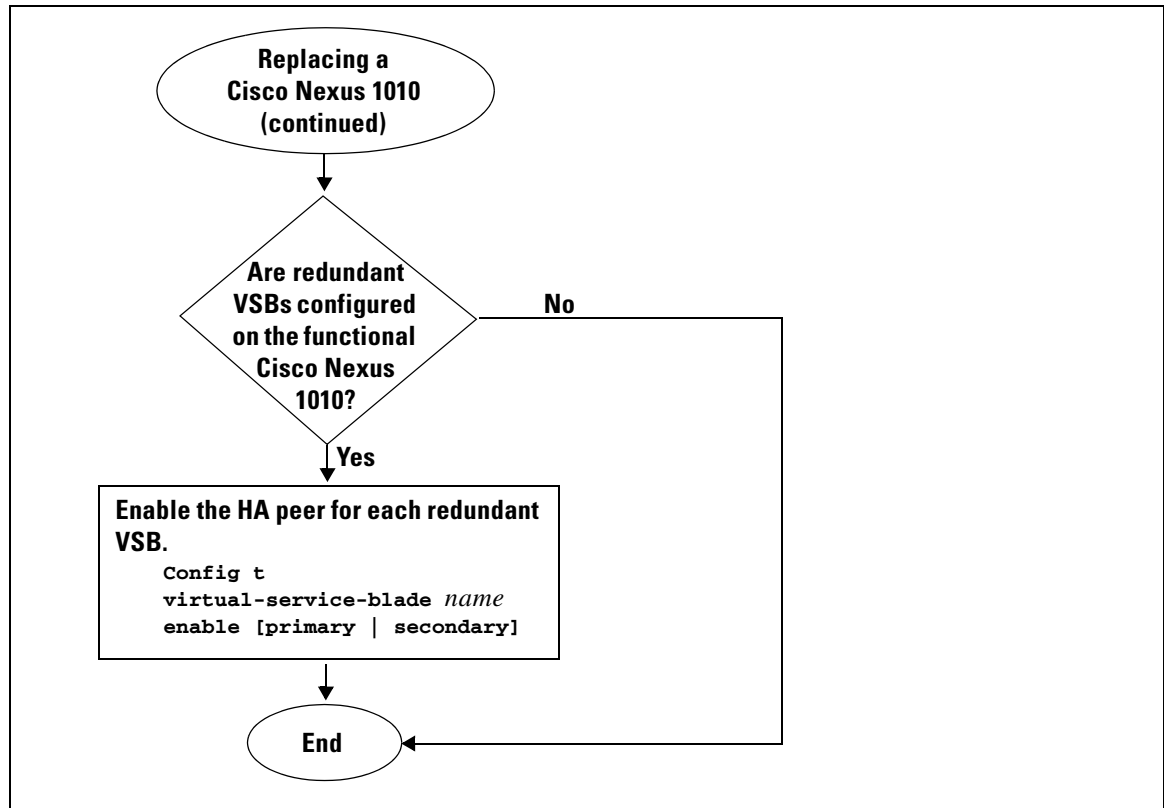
Replacing a Cisco Nexus 1010 (continued)

Are redundant VSBs configured on the functional Cisco Nexus 1010?

No

Yes

Enable the HA peer for each redundant VSB.

Config t
virtual-service-blade *name*
enable [primary | secondary]

End